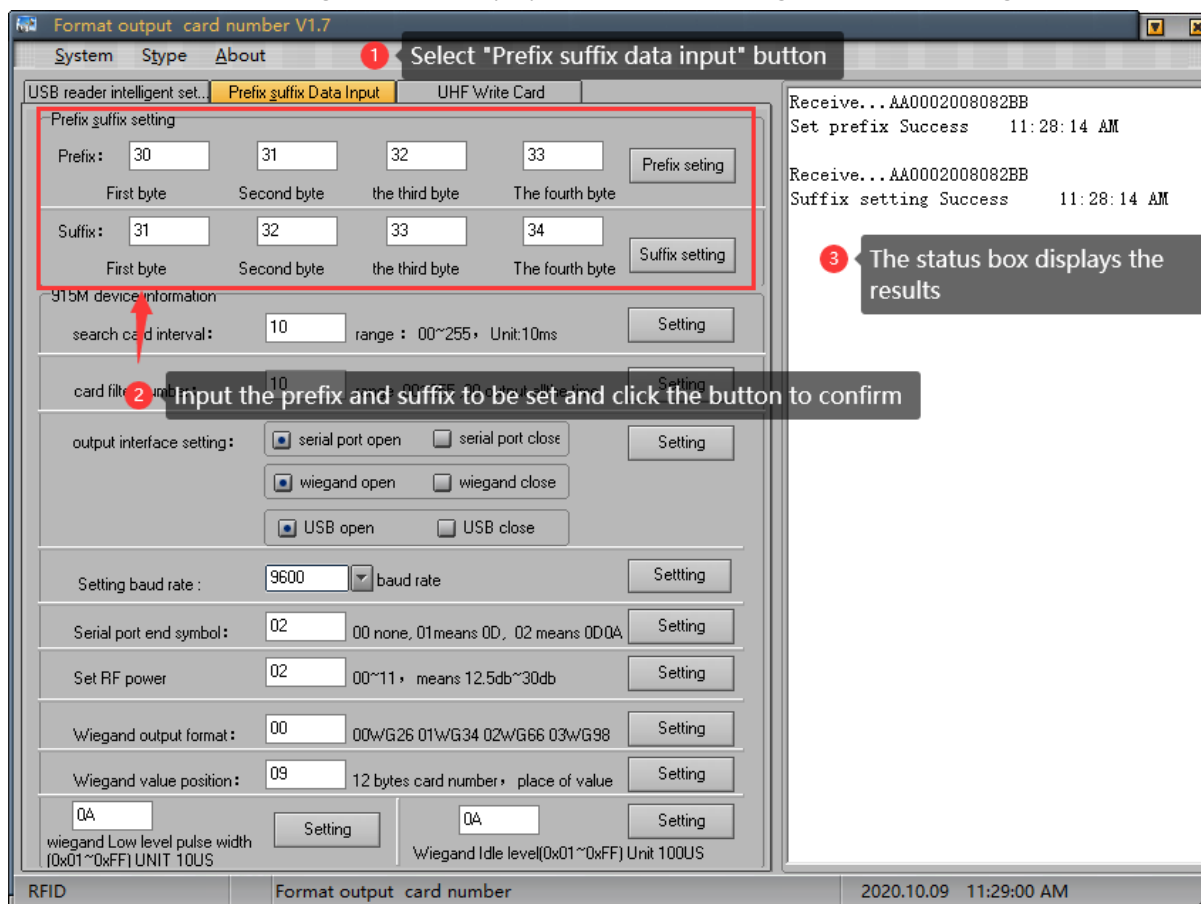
Format output card number V1.7

System Stype About

1 Select "Prefix suffix data input" button

USB reader intelligent set... Prefix suffix Data Input UHF Write Card

Prefix suffix setting

Prefix: 30 31 32 33 Prefix seting

First byte Second byte the third byte The fourth byte

Suffix: 31 32 33 34 Suffix setting

First byte Second byte the third byte The fourth byte

915M device information

search card interval: 10 range: 00~255, Unit:10ms Setting

card filter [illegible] 10 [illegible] Setting

2 Input the prefix and suffix to be set and click the button to confirm

output interface setting: serial port open serial port close Setting

wiegand open wiegand close

USB open USB close

Setting baud rate : 9600 baud rate Settting

Serial port end symbol: 02 00 none, 01means 0D, 02 means 0D0A Setting

Set RF power 02 00~11, means 12.5db~30db Setting

Wiegand output format: 00 00WG26 01WG34 02WG66 03WG98 Setting

Wiegand value position: 09 12 bytes card number, place of value Setting

0A
wiegand Low level pulse width (0x01~0xFF) UNIT 10US Setting

0A Setting
Wiegand Idle level(0x01~0xFF) Unit 100US

Receive...AA0002008082BB
Set prefix Success 11:28:14 AM

Receive...AA0002008082BB
Suffix setting Success 11:28:14 AM

3 The status box displays the results

RFID Format output card number 2020.10.09 11:29:00 AM